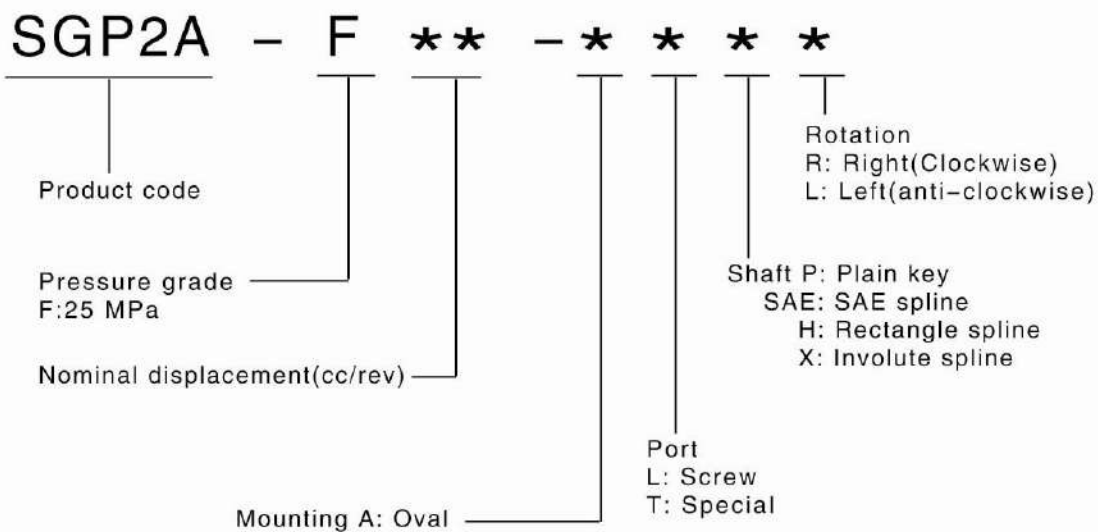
SGP2A – F ** –* * * *

Rotation
R: Right(Clockwise)
L: Left(anti–clockwise)

Product code

Shaft P: Plain key
SAE: SAE spline
H: Rectangle spline
X: Involute spline

Pressure grade
F:25 MPa

Nominal displacement(cc/rev)

Port
L: Screw
T: Special

Mounting A: Oval